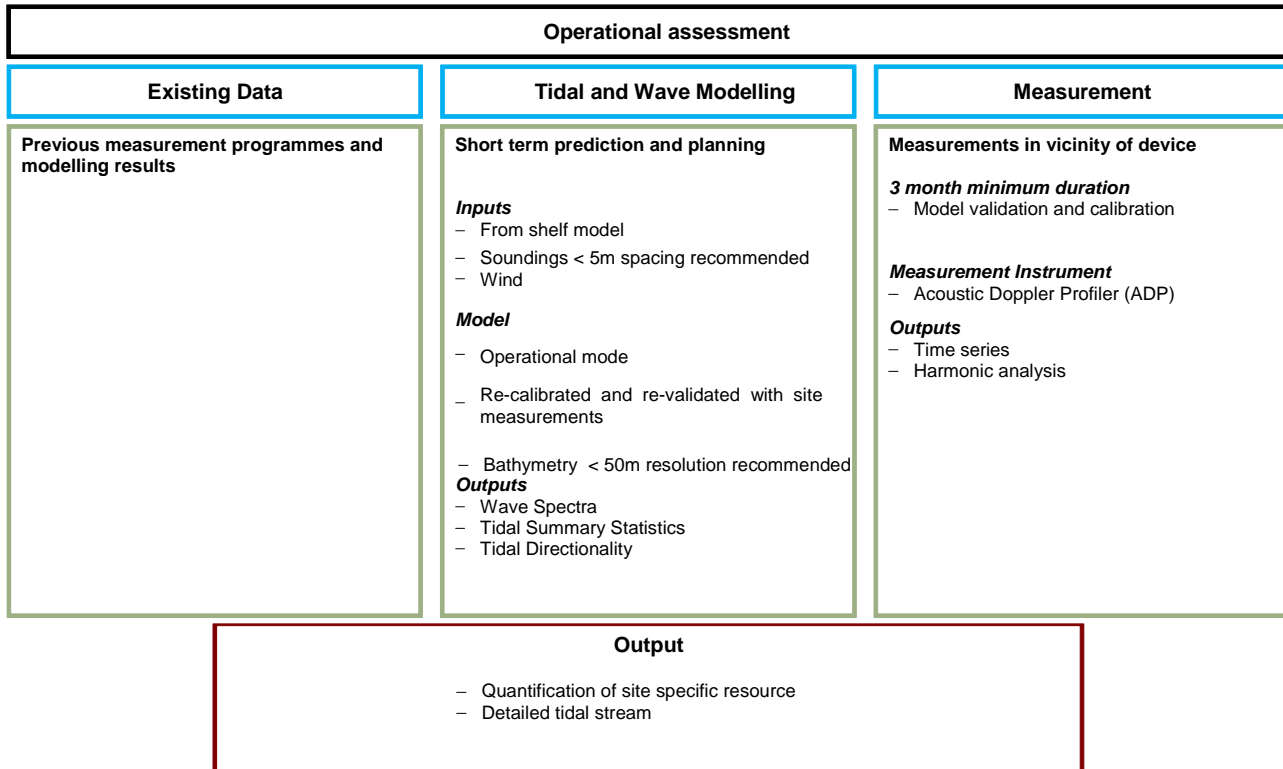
Operational assessment

Existing Data

Tidal and Wave Modelling

Measurement

Previous measurement programmes and modelling results

Short term prediction and planning

*Inputs*
– From shelf model
– Soundings < 5m spacing recommended
– Wind

*Model*
– Operational mode
– Re-calibrated and re-validated with site measurements
– Bathymetry < 50m resolution recommended

*Outputs*
– Wave Spectra
– Tidal Summary Statistics
– Tidal Directionality

Measurements in vicinity of device

*3 month minimum duration*
– Model validation and calibration

*Measurement Instrument*
– Acoustic Doppler Profiler (ADP)

*Outputs*
– Time series
– Harmonic analysis

Output

– Quantification of site specific resource
– Detailed tidal stream